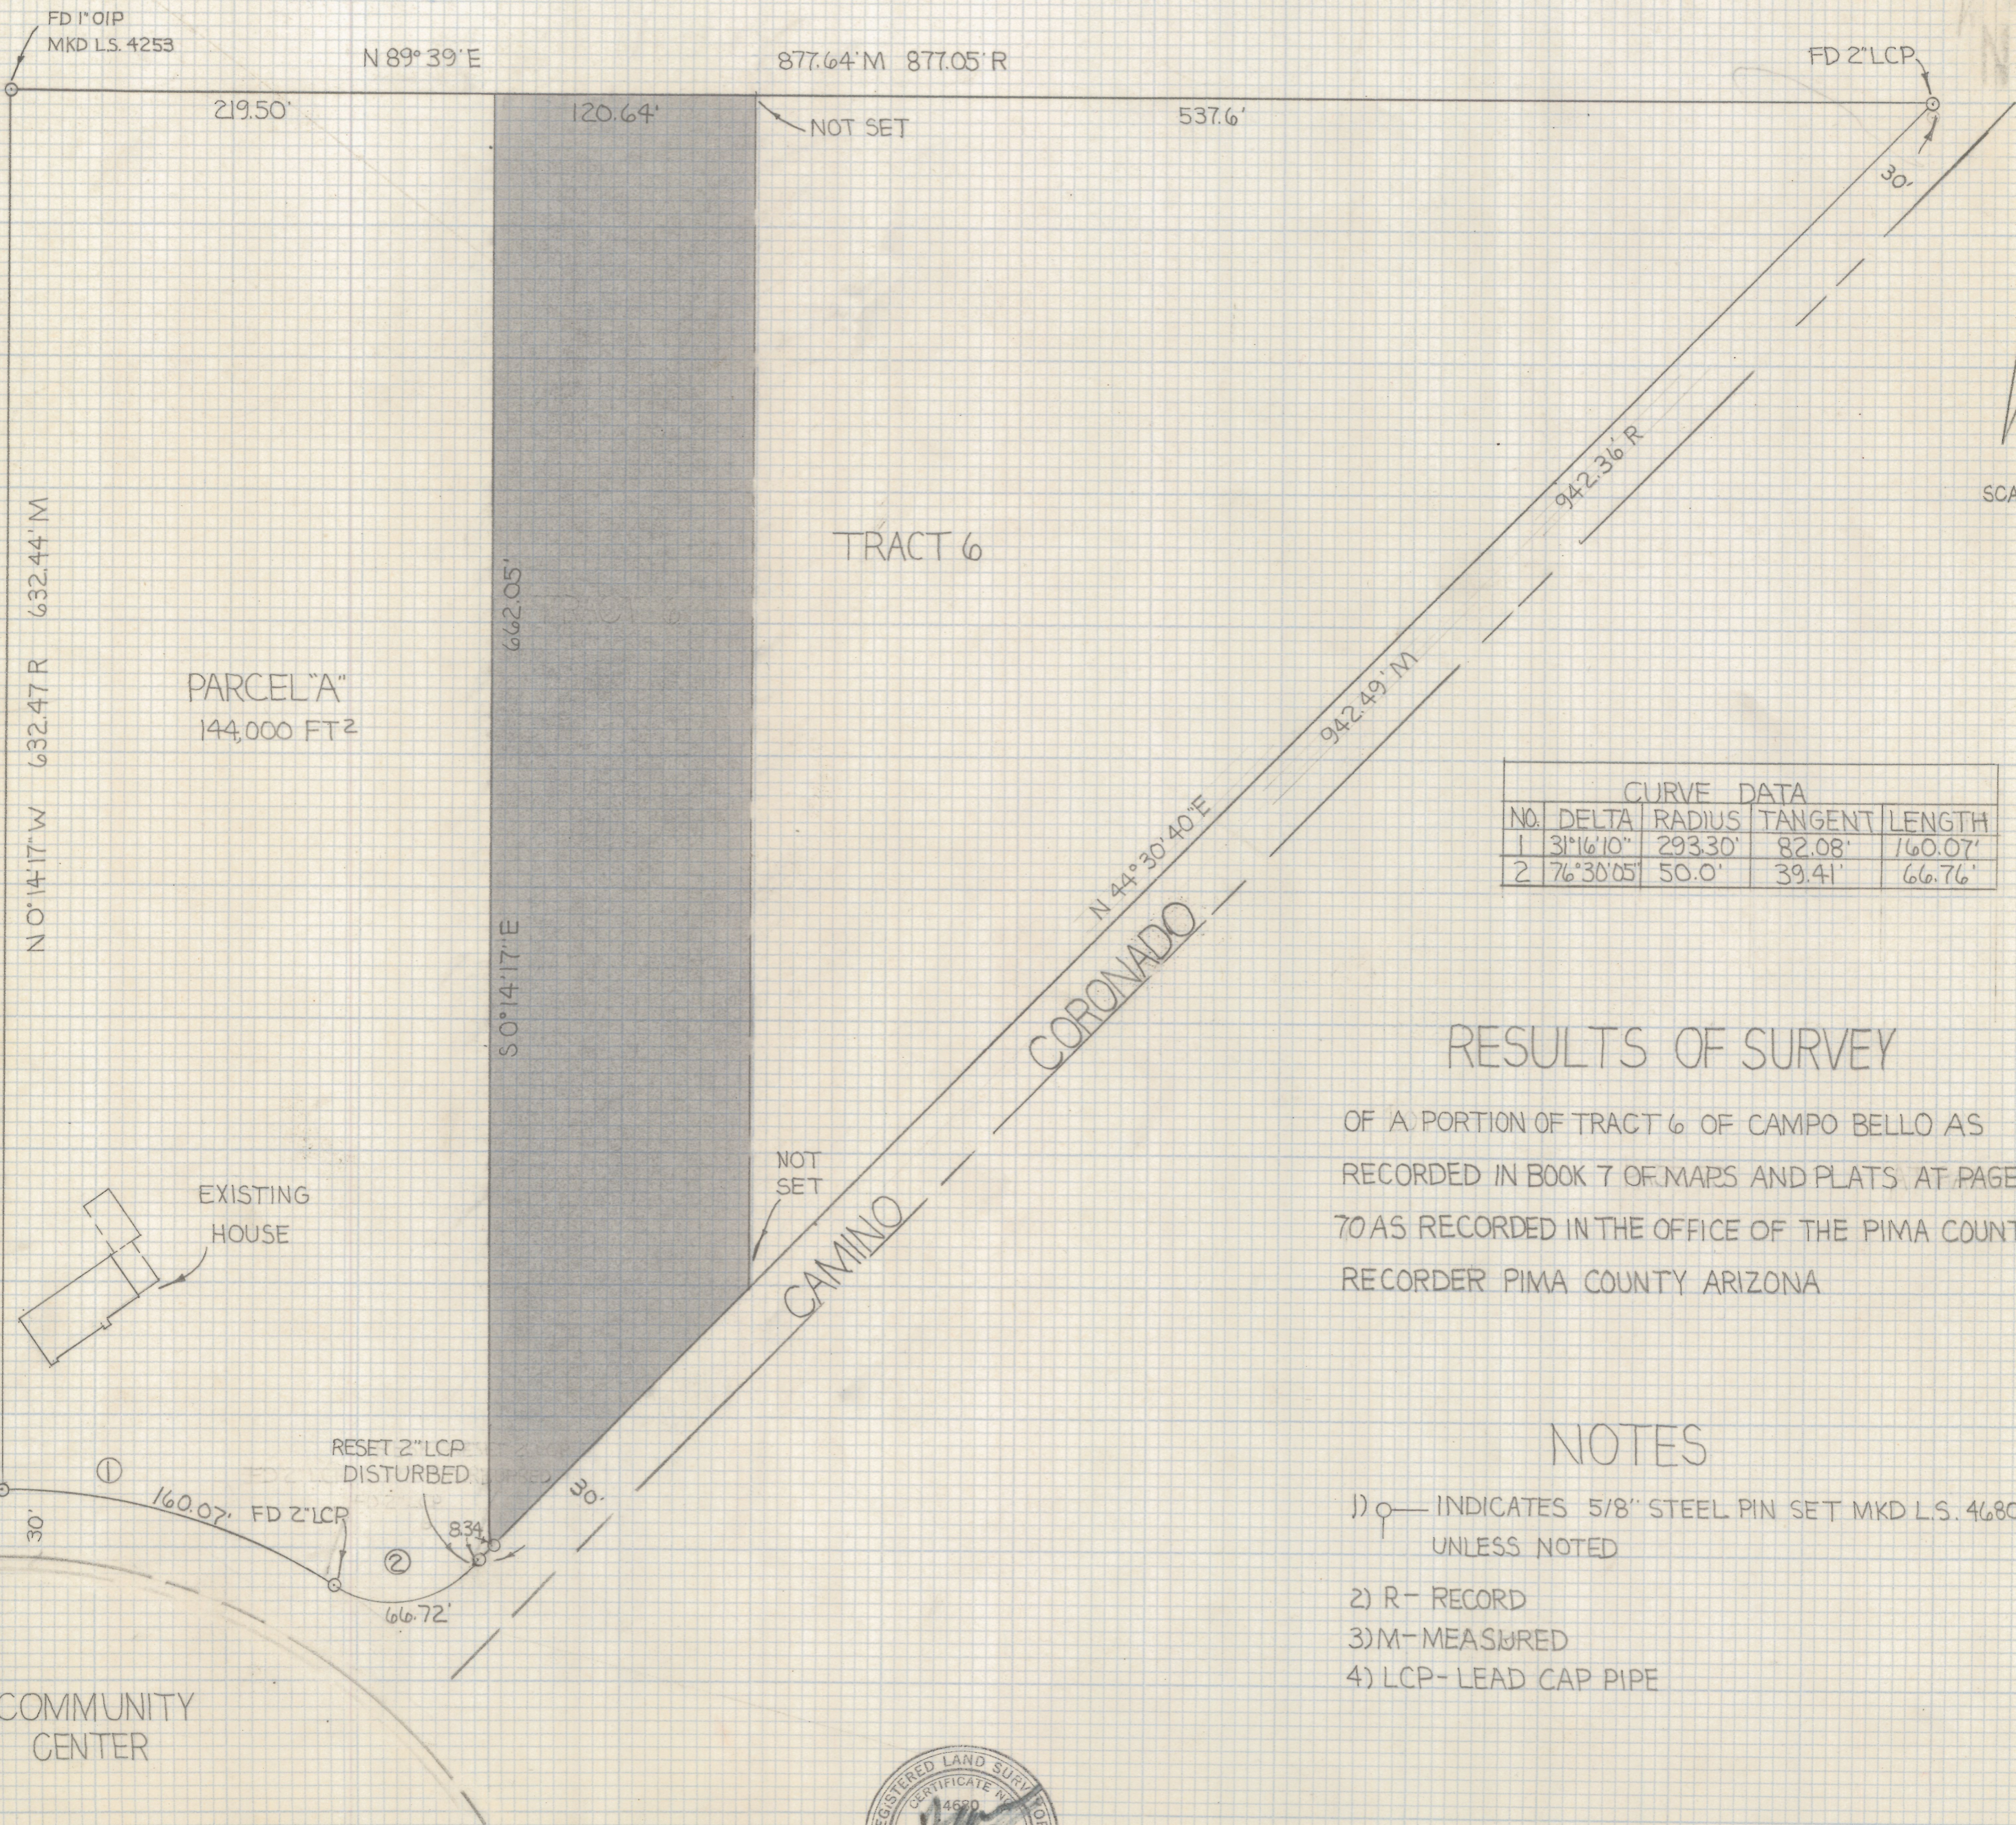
FD 1" OIP
MKD L.S. 4253

N 89° 39' E

877.64' M 877.05' R

FD 2" LCP

219.50'

120.64'

NOT SET

537.6'

30'

942.36' R

SCA

TRACT 6

662.05'

PARCEL "A"
144,000 FT²

N 0° 14' 17" W 632.47 R 632.44' M

S 0° 14' 17" E

942.49' M

N 44° 30' 40" E

CORONADO

CAMINO

| CURVE DATA | | | | |
|---|---|---|---|---|
| NO. | DELTA | RADIUS | TANGENT | LENGTH |
| 1 | 31°16'10" | 293.30' | 82.08' | 160.07' |
| 2 | 76°30'05" | 50.0' | 39.41' | 66.76' |

RESULTS OF SURVEY

OF A PORTION OF TRACT 6 OF CAMPO BELLO AS RECORDED IN BOOK 7 OF MAPS AND PLATS AT PAGE 70 AS RECORDED IN THE OFFICE OF THE PIMA COUNT RECORDER PIMA COUNTY ARIZONA

NOT SET

EXISTING HOUSE

RESET 2" LCP DISTURBED

30'

834

①

②

160.07'

FD 2" LCP

66.72'

30'

NOTES

1) INDICATES 5/8" STEEL PIN SET MKD L.S. 4680 UNLESS NOTED

2) R- RECORD

3) M- MEASURED

4) LCP- LEAD CAP PIPE

COMMUNITY CENTER

REGISTERED LAND SURVEYOR CERTIFICATE NO. 4680